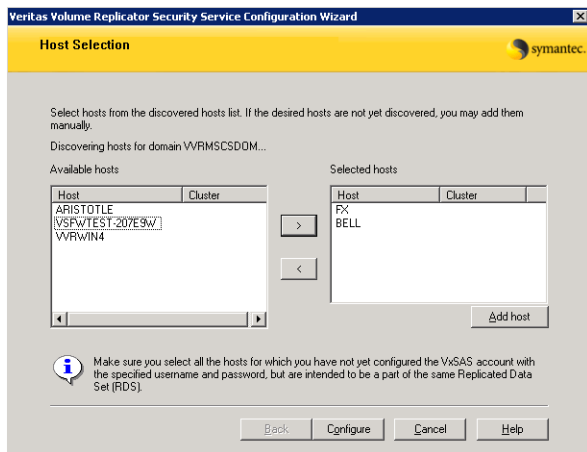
Veritas Volume Replicator Security Service Configuration Wizard

Host Selection

symantec.

Select hosts from the discovered hosts list. If the desired hosts are not yet discovered, you may add them manually.

Discovering hosts for domain VVRMSCSDOM...

Available hosts

| Host | Cluster |
|---|---|
| ARISTOTLE | |
| VSFWTEST-207E9W | |
| VVRWIN4 | |

>

<

Selected hosts

| Host | Cluster |
|---|---|
| FX | |
| BELL | |

Add host

Make sure you select all the hosts for which you have not yet configured the VxSAS account with the specified username and password, but are intended to be a part of the same Replicated Data Set (RDS).

Back Configure Cancel Help